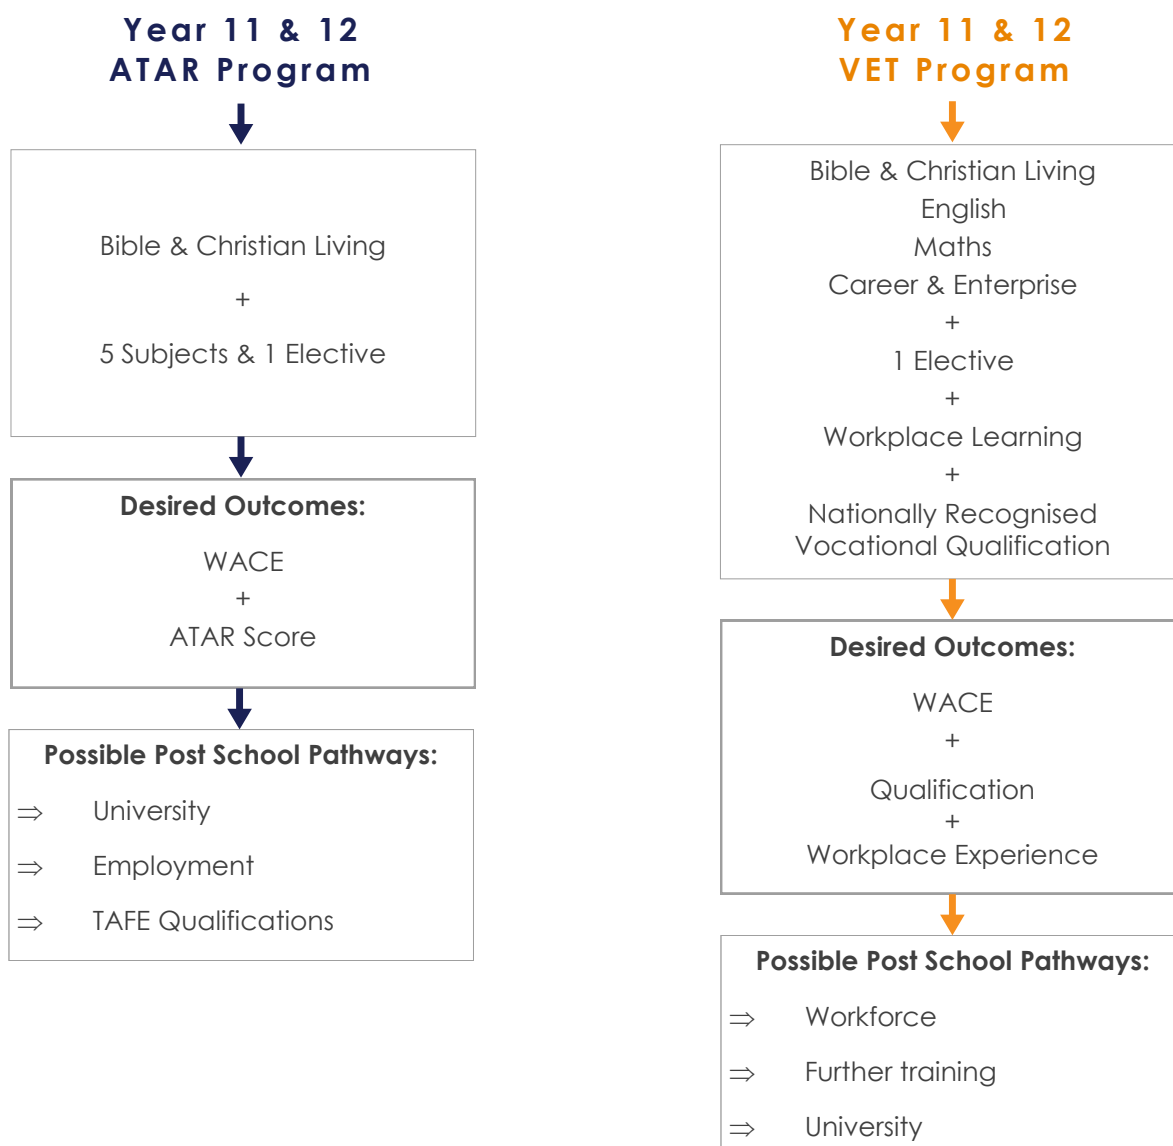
Year 11 & 12
ATAR Program

Bible & Christian Living

+

5 Subjects & 1 Elective

Desired Outcomes:

WACE
+
ATAR Score

Possible Post School Pathways:

⇒ University

⇒ Employment

⇒ TAFE Qualifications

Year 11 & 12
VET Program

Bible & Christian Living
English
Maths
Career & Enterprise
+
1 Elective
+
Workplace Learning
+
Nationally Recognised Vocational Qualification

Desired Outcomes:

WACE
+
Qualification
+
Workplace Experience

Possible Post School Pathways:

⇒ Workforce

⇒ Further training

⇒ University